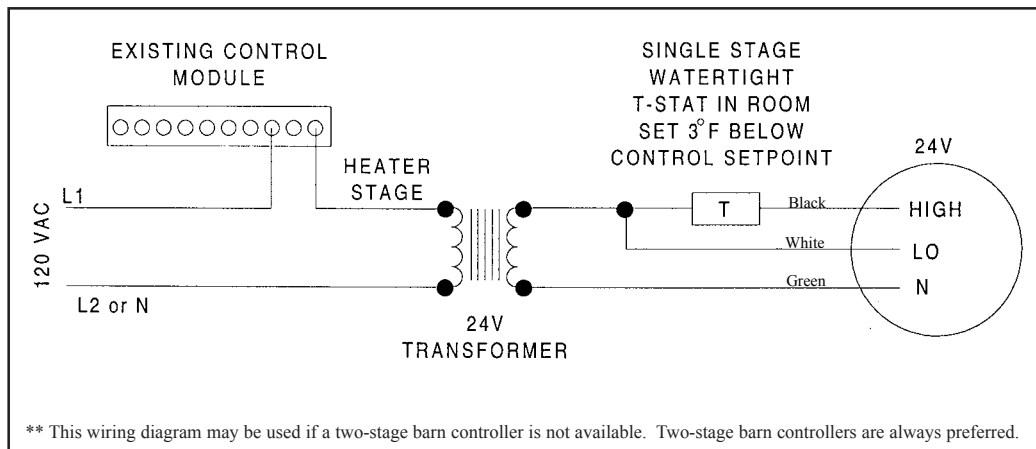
EXISTING CONTROL MODULE

SINGLE STAGE WATERTIGHT T-STAT IN ROOM SET 3°F BELOW CONTROL SETPOINT

24V

HEATER STAGE

120 VAC

L1

L2 or N

T

Black

White

Green

HIGH

LO

N

24V TRANSFORMER

** This wiring diagram may be used if a two-stage barn controller is not available. Two-stage barn controllers are always preferred.